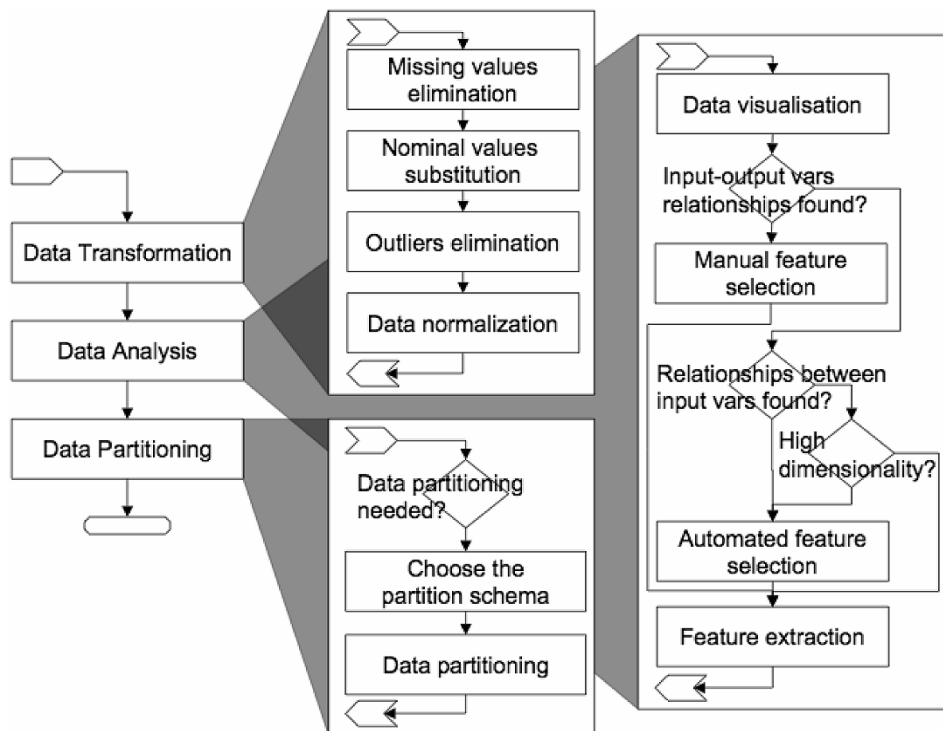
Data Transformation

Data Analysis

Data Partitioning

Missing values elimination

Nominal values substitution

Outliers elimination

Data normalization

Data partitioning needed?

Choose the partition schema

Data partitioning

Data visualisation

Input-output vars relationships found?

Manual feature selection

Relationships between input vars found?

High dimensionality?

Automated feature selection

Feature extraction